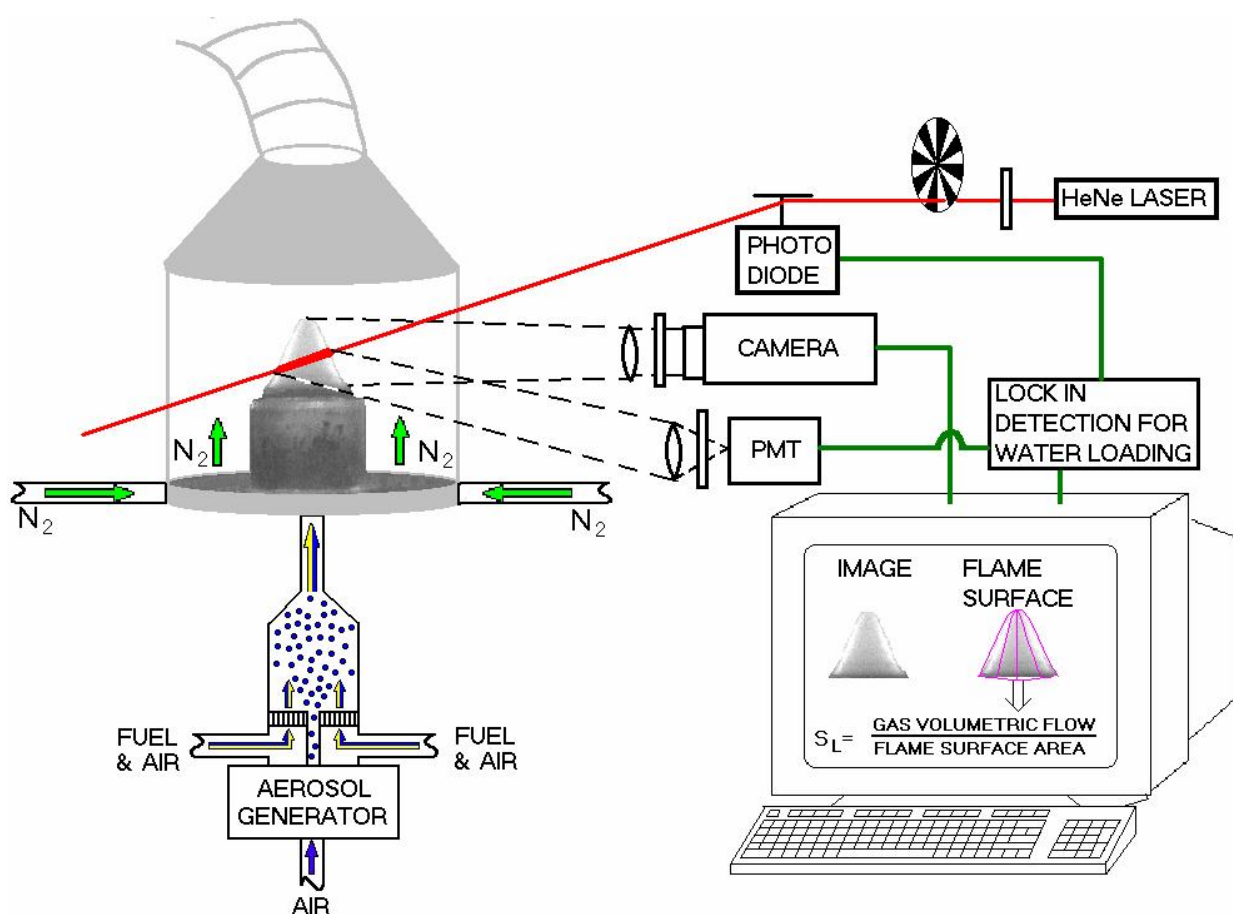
HeNe LASER

PHOTO DIODE

CAMERA

PMT

LOCK IN DETECTION FOR WATER LOADING

$N_2$

$N_2$

$N_2$

$N_2$

IMAGE

FLAME SURFACE

$S_L = \frac{\text{GAS VOLUMETRIC FLOW}}{\text{FLAME SURFACE AREA}}$

FUEL & AIR

FUEL & AIR

AEROSOL GENERATOR

AIR